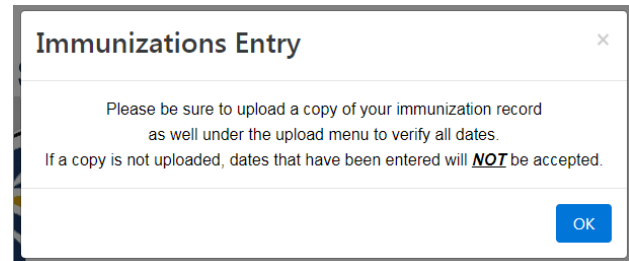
Immunizations Entry

×

Please be sure to upload a copy of your immunization record as well under the upload menu to verify all dates.
If a copy is not uploaded, dates that have been entered will ***NOT*** be accepted.

OK